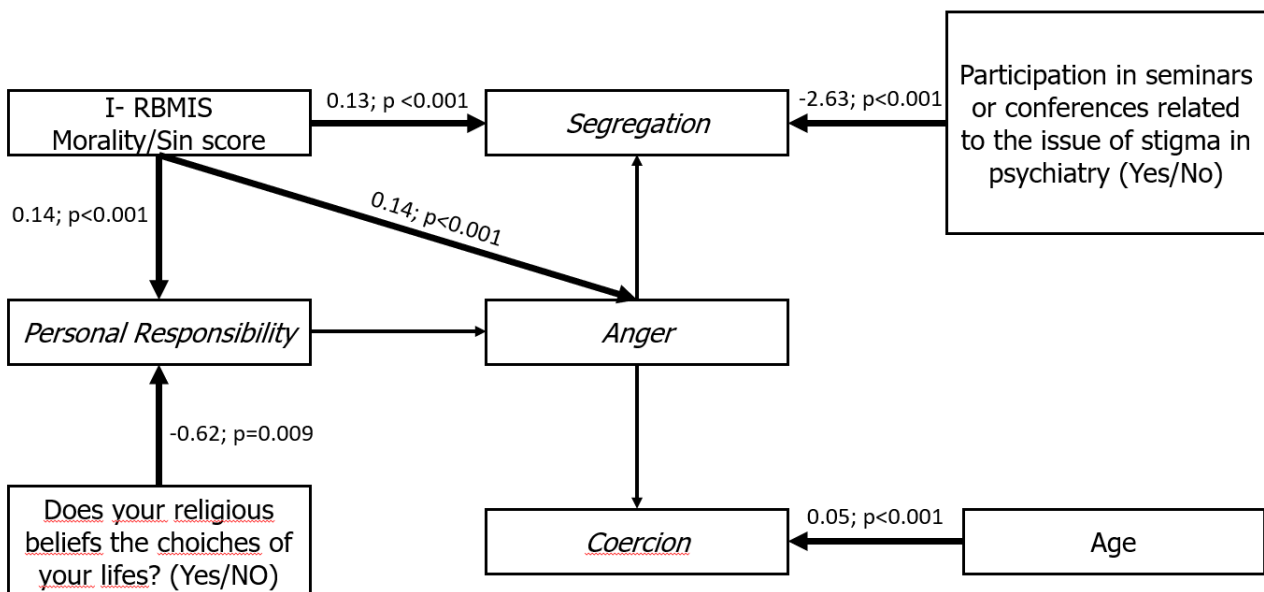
I- RBMIS Morality/Sin score

0.13; p <0.001

Segregation

-2.63; p<0.001

Participation in seminars or conferences related to the issue of stigma in psychiatry (Yes/No)

0.14; p<0.001

0.14; p<0.001

Personal Responsibility

Anger

-0.62; p=0.009

Does your religious beliefs the choiches of your lifes? (Yes/NO)

Coercion

0.05; p<0.001

Age